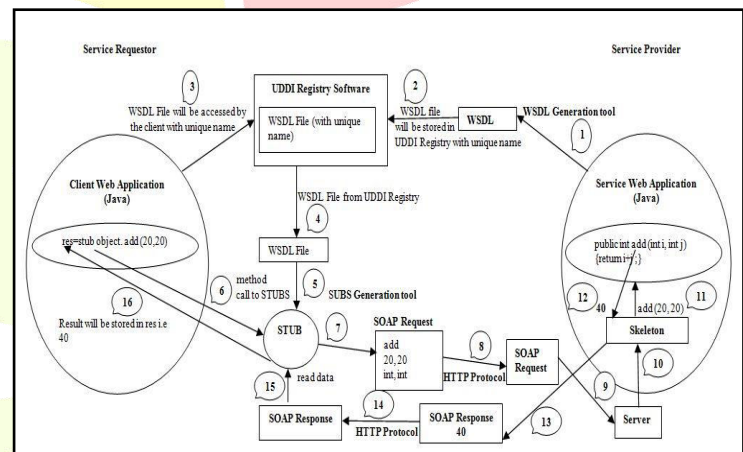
Service Requestor

Service Provider

3

WSDL File will be accessed by the client with unique name

UDDI Registry Software

WSDL File (with unique name)

2

WSDL file will be stored in UDDI Registry with unique name

WSDL

WSDL Generation tool

1

Client Web Application (Java)

res=stub object. add (20,20)

WSDL File from UDDI Registry

4

WSDL File

Service Web Application (Java)

public int add (int i, int j) {return i+j;}

6

method call to STUBS

5

SUBS Generation tool

16

Result will be stored in res i.e 40

STUB

7

SOAP Request

add 20,20 int, int

8

SOAP Request

HTTP Protocol

12

40

add (20,20)

11

Skeleton

10

9

15

read data

14

SOAP Response

SOAP Response 40

HTTP Protocol

13

Server